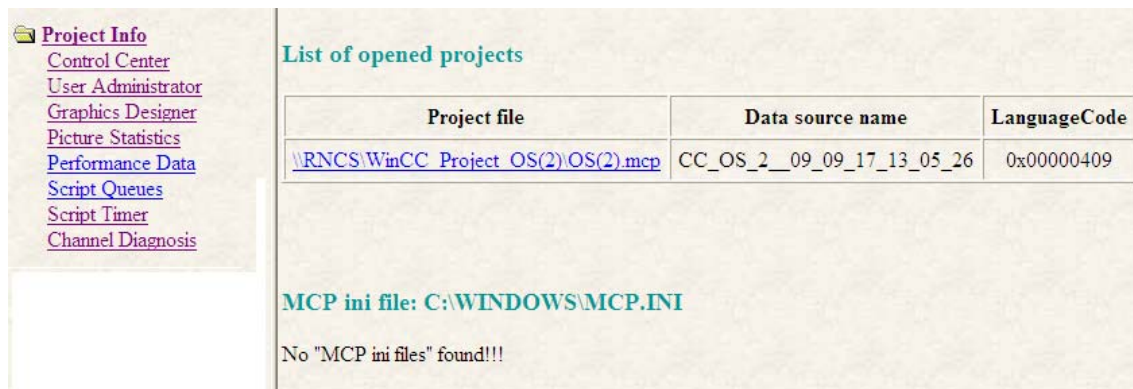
Project Info
Control Center
User Administrator
Graphics Designer
Picture Statistics
Performance Data
Script Queues
Script Timer
Channel Diagnosis

List of opened projects

| Project file | Data source name | LanguageCode |
|---|---|---|
| \\RNCS\WinCC_Project_OS(2)\OS(2).mcp | CC_OS_2__09_09_17_13_05_26 | 0x00000409 |

MCP ini file: C:\WINDOWS\MCP.INI

No "MCP ini files" found!!!